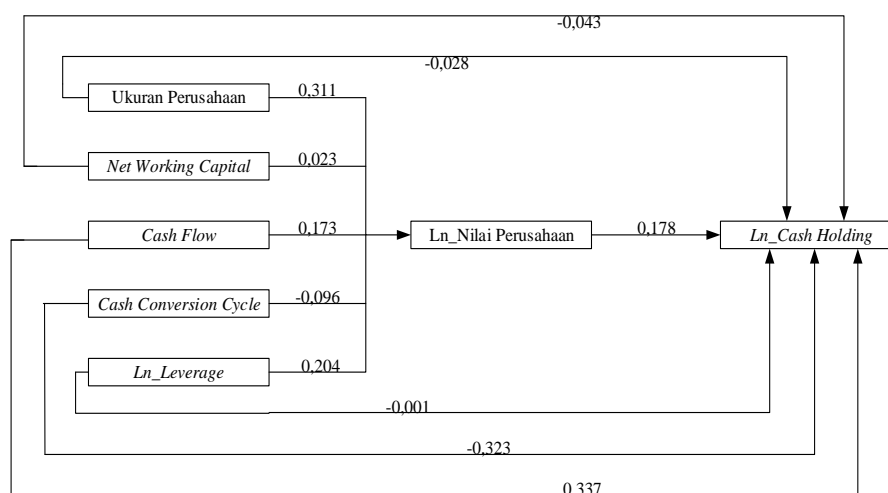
-0,043

-0,028

Ukuran Perusahaan

0,311

Net Working Capital

0,023

Cash Flow

0,173

Ln_Nilai Perusahaan

0,178

Ln_Cash Holding

Cash Conversion Cycle

-0,096

Ln_Leverage

0,204

-0,001

-0,323

0,337